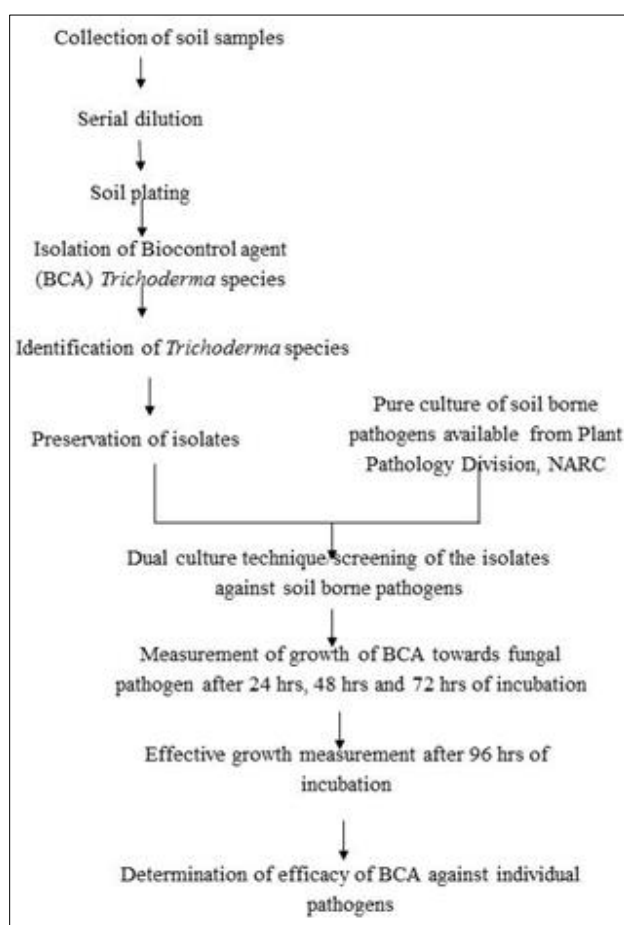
Collection of soil samples

Serial dilution

Soil plating

Isolation of Biocontrol agent (BCA) *Trichoderma* species

Identification of *Trichoderma* species

Preservation of isolates

Pure culture of soil borne pathogens available from Plant Pathology Division, NARC

Dual culture technique/screening of the isolates against soil borne pathogens

Measurement of growth of BCA towards fungal pathogen after 24 hrs, 48 hrs and 72 hrs of incubation

Effective growth measurement after 96 hrs of incubation

Determination of efficacy of BCA against individual pathogens